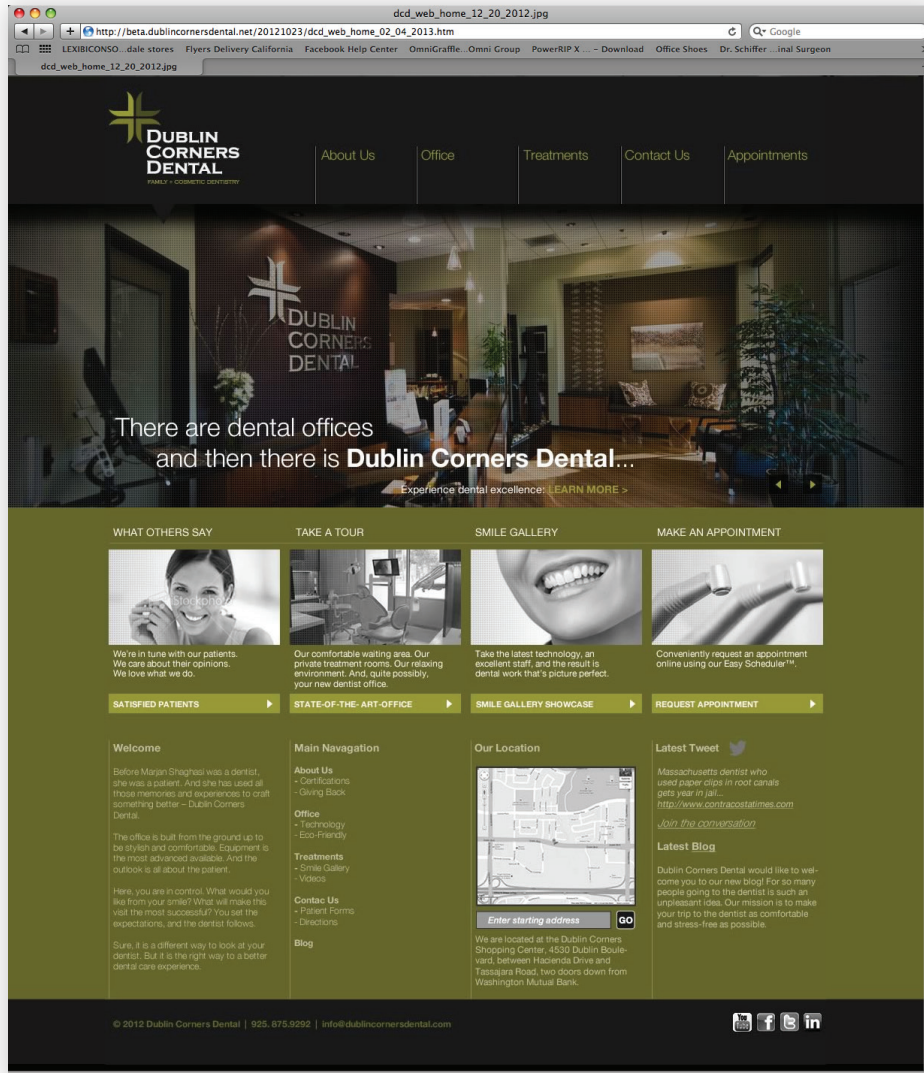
dcd_web_home_12_20_2012.jpg

http://beta.dublincornersdental.net/20121023/dcd_web_home_02_04_2013.htm

Google

LEXIBICONSO...dale stores  Flyers Delivery California  Facebook Help Center  OmniGraffle...Omni Group  PowerRIP X ... – Download  Office Shoes  Dr. Schiffer ...inal Surgeon

dcd_web_home_12_20_2012.jpg

DUBLIN CORNERS DENTAL
FAMILY + COSMETIC DENTISTRY

About Us | Office | Treatments | Contact Us | Appointments

DUBLIN CORNERS DENTAL

There are dental offices and then there is Dublin Corners Dental...

Experience dental excellence: LEARN MORE >

WHAT OTHERS SAY

We're in tune with our patients. We care about their opinions. We love what we do.

SATISFIED PATIENTS

TAKE A TOUR

Our comfortable waiting area. Our private treatment rooms. Our relaxing environment. And, quite possibly, your new dentist office.

STATE-OF-THE-ART-OFFICE

SMILE GALLERY

Take the latest technology, an excellent staff, and the result is dental work that's picture perfect.

SMILE GALLERY SHOWCASE

MAKE AN APPOINTMENT

Conveniently request an appointment online using our Easy Scheduler™.

REQUEST APPOINTMENT

Welcome

Before Marjan Shaghasi was a dentist, she was a patient. And she has used all those memories and experiences to craft something better – Dublin Corners Dental.

The office is built from the ground up to be stylish and comfortable. Equipment is the most advanced available. And the outlook is all about the patient.

Here, you are in control. What would you like from your smile? What will make this visit the most successful? You set the expectations, and the dentist follows.

Sure, it is a different way to look at your dentist. But it is the right way to a better dental care experience.

Main Navagation

About Us
- Certifications
- Giving Back

Office
- Technology
- Eco-Friendly

Treatments
- Smile Gallery
- Videos

Contact Us
- Patient Forms
- Directions

Blog

Our Location

Enter starting address GO

We are located at the Dublin Corners Shopping Center, 4530 Dublin Boulevard, between Hacienda Drive and Tassajara Road, two doors down from Washington Mutual Bank.

Latest Tweet

Massachusetts dentist who used paper clips in root canals gets year in jail... http://www.contracostatimes.com

Join the conversation

Latest Blog

Dublin Corners Dental would like to welcome you to our new blog! For so many people going to the dentist is such an unpleasant idea. Our mission is to make your trip to the dentist as comfortable and stress-free as possible.

© 2012 Dublin Corners Dental | 925. 675.9292 | info@dublincornersdental.com